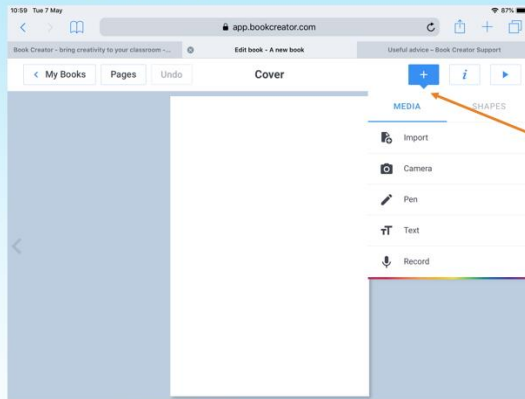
10:59 Tue 7 May

87%

app.bookcreator.com

Book Creator - bring creativity to your classroom -...

Edit book - A new book

Useful advice – Book Creator Support

< My Books

Pages

Undo

Cover

+

i

MEDIA

SHAPES

Import

Camera

Pen

Text

Record